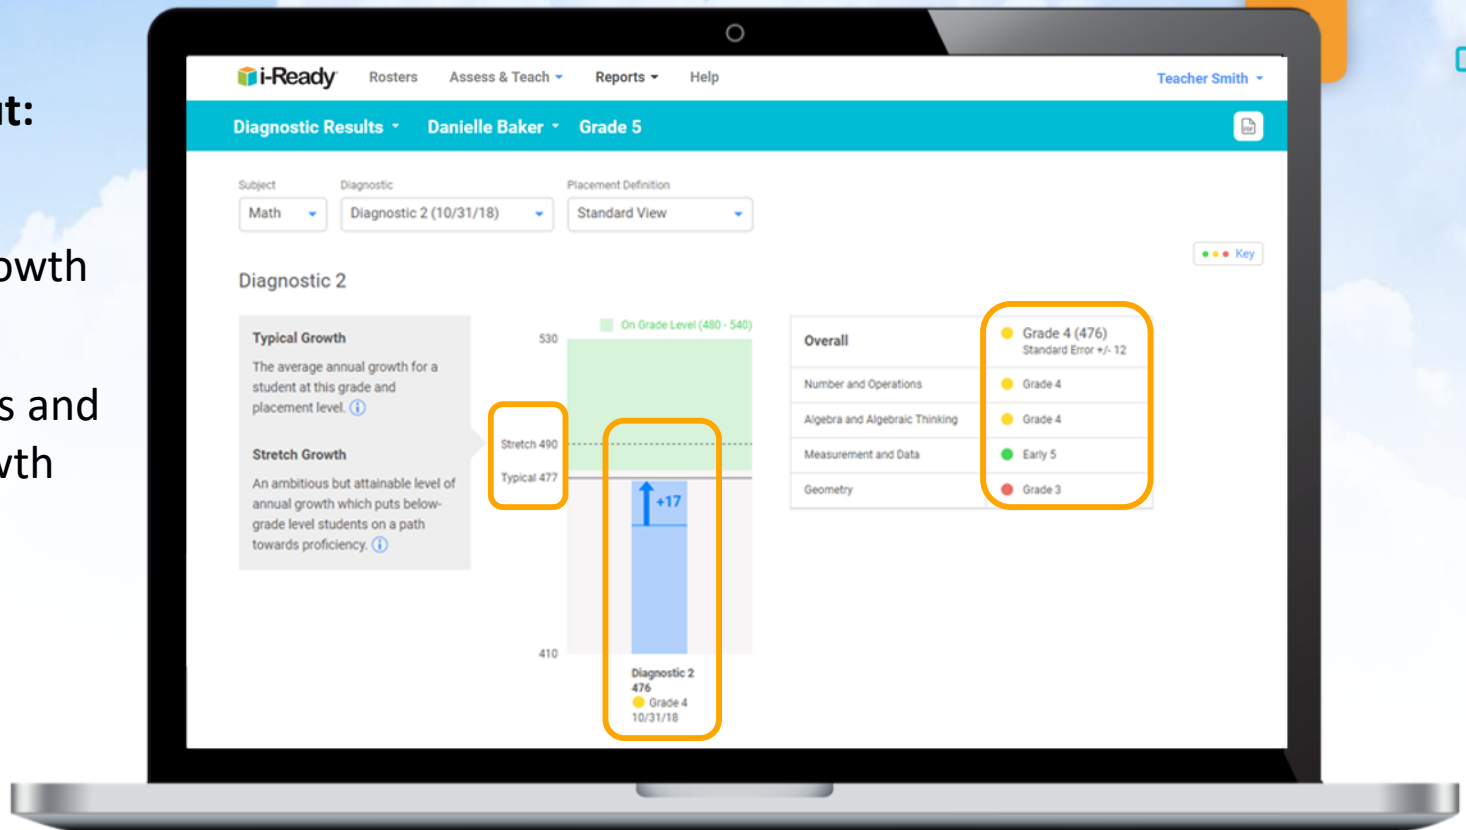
t:

owth

s and
vth

i-Ready Rosters Assess & Teach Reports Help Teacher Smith

Diagnostic Results Danielle Baker Grade 5

Subject
Math

Diagnostic
Diagnostic 2 (10/31/18)

Placement Definition
Standard View

Key

Diagnostic 2

Typical Growth

The average annual growth for a student at this grade and placement level.

Stretch Growth

An ambitious but attainable level of annual growth which puts below-grade level students on a path towards proficiency.

On Grade Level (480 - 540)

530

Stretch 490

Typical 477

+17

410

Diagnostic 2
476
Grade 4
10/31/18

| Overall | Grade 4 (476) Standard Error +/- 12 |
|---|---|
| Number and Operations | Grade 4 |
| Algebra and Algebraic Thinking | Grade 4 |
| Measurement and Data | Early 5 |
| Geometry | Grade 3 |